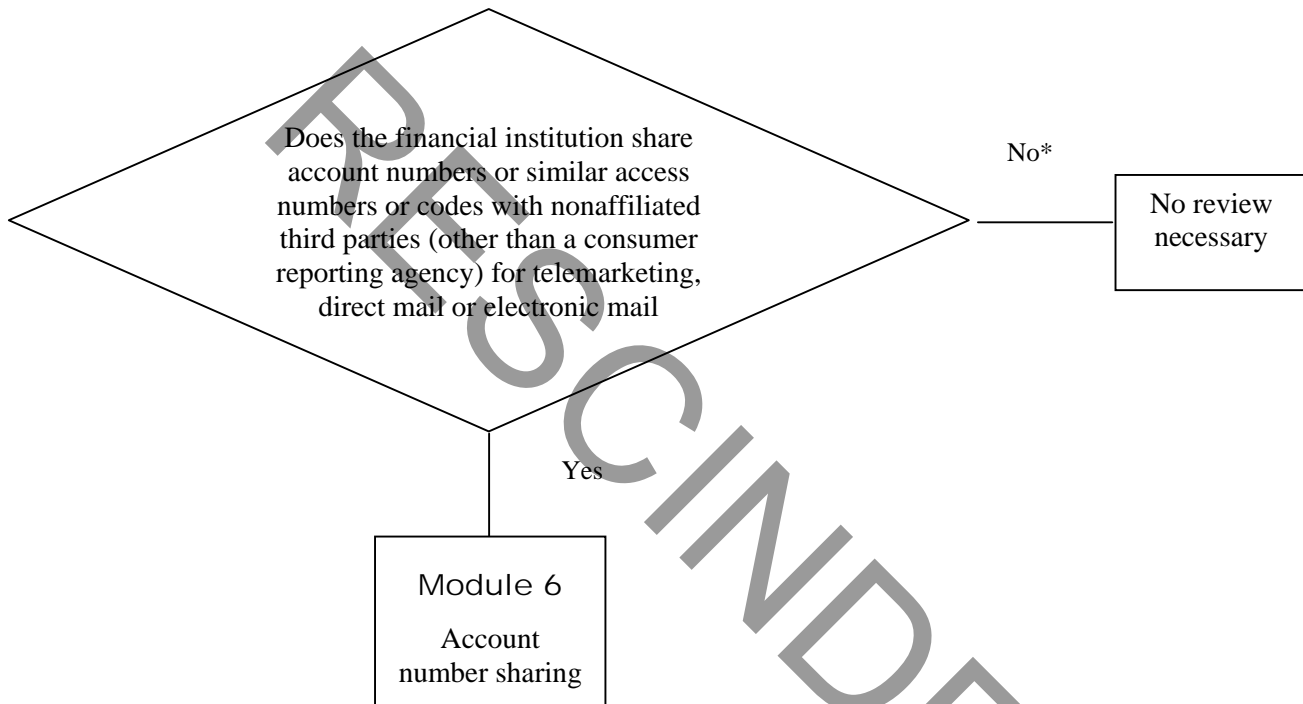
Does the financial institution share account numbers or similar access numbers or codes with nonaffiliated third parties (other than a consumer reporting agency) for telemarketing, direct mail or electronic mail

No*

No review necessary

Yes

Module 6

Account number sharing

RESCINDE